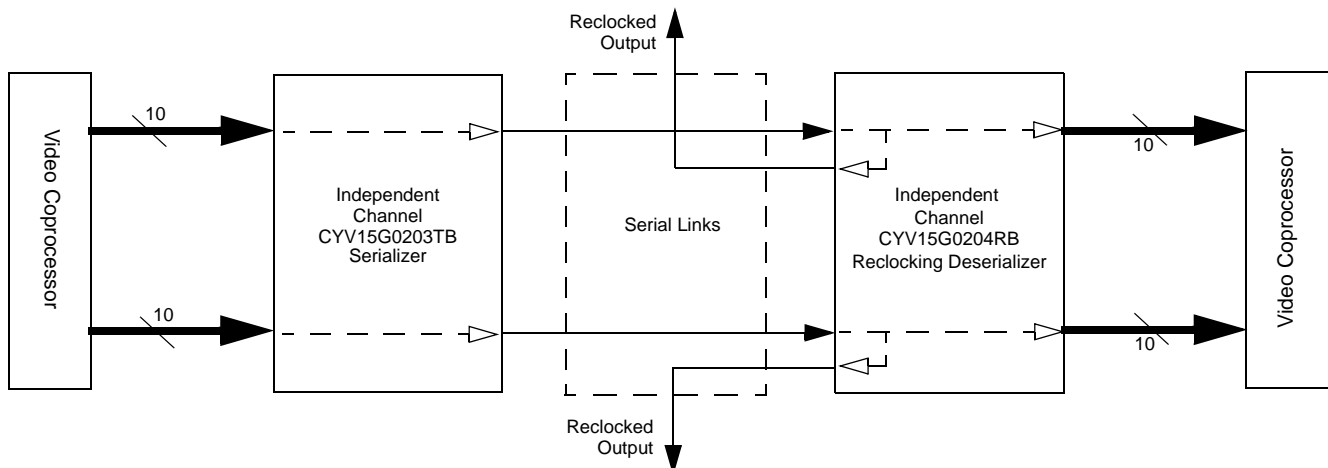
Reclocked Output

Video Coprocessor

10

10

Independent Channel CYV15G0203TB Serializer

Serial Links

Independent Channel CYV15G0204RB Reclocking Deserializer

10

10

Video Coprocessor

Reclocked Output